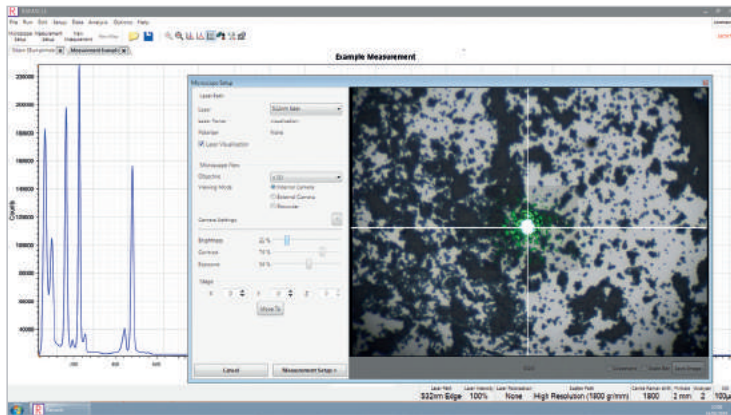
File Run Edit Setup Data Analysis Options Help

Microscope Setup Measurement Setup Start Measurement

Measurement Example

Example Measurement

220000
200000
180000
160000
140000
120000
100000
80000
60000
40000
20000

Counts

Microscope Setup

Laser Path
Laser 532nm Edge
Laser Power Visualization
Polariser None
Laser Visualisation

Microscope Path
Objective x 50
Viewing Mode Internal Camera
External Camera
Binocular

Camera Settings

Brightness
Contrast
Exposure

Stage
Move To

Cancel
Measurement Setup >

Laser Path 532nm Edge
Laser Intensity 100%
Laser Polarisation None
Raman Path High Resolution (1800 gr/mm)
Centre Raman Shift 1800
Pinhole 2 mm
Analyser 2
100